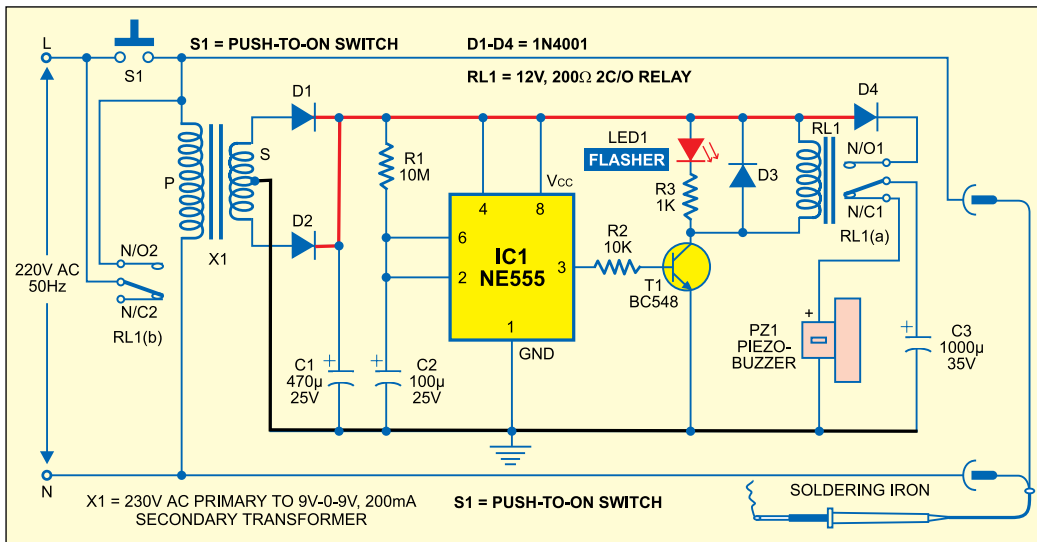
L
S1
S1 = PUSH-TO-ON SWITCH
D1-D4 = 1N4001
RL1 = 12V, 200Ω 2C/O RELAY
D1
D4
P
S
R1
10M
LED1
FLASHER
RL1
N/O1
Vcc
D3
R3
1K
N/C1
RL1(a)
4
8
X1
D2
6
IC1
NE555
R2
10K
3
2
T1
BC548
220V AC
50Hz
N/O2
N/C2
RL1(b)
1
GND
PZ1
PIEZO-
BUZZER
C1
470µ
25V
C2
100µ
25V
C3
1000µ
35V
+
+
+
+
N
SOLDERING IRON
X1 = 230V AC PRIMARY TO 9V-0-9V, 200mA SECONDARY TRANSFORMER
S1 = PUSH-TO-ON SWITCH